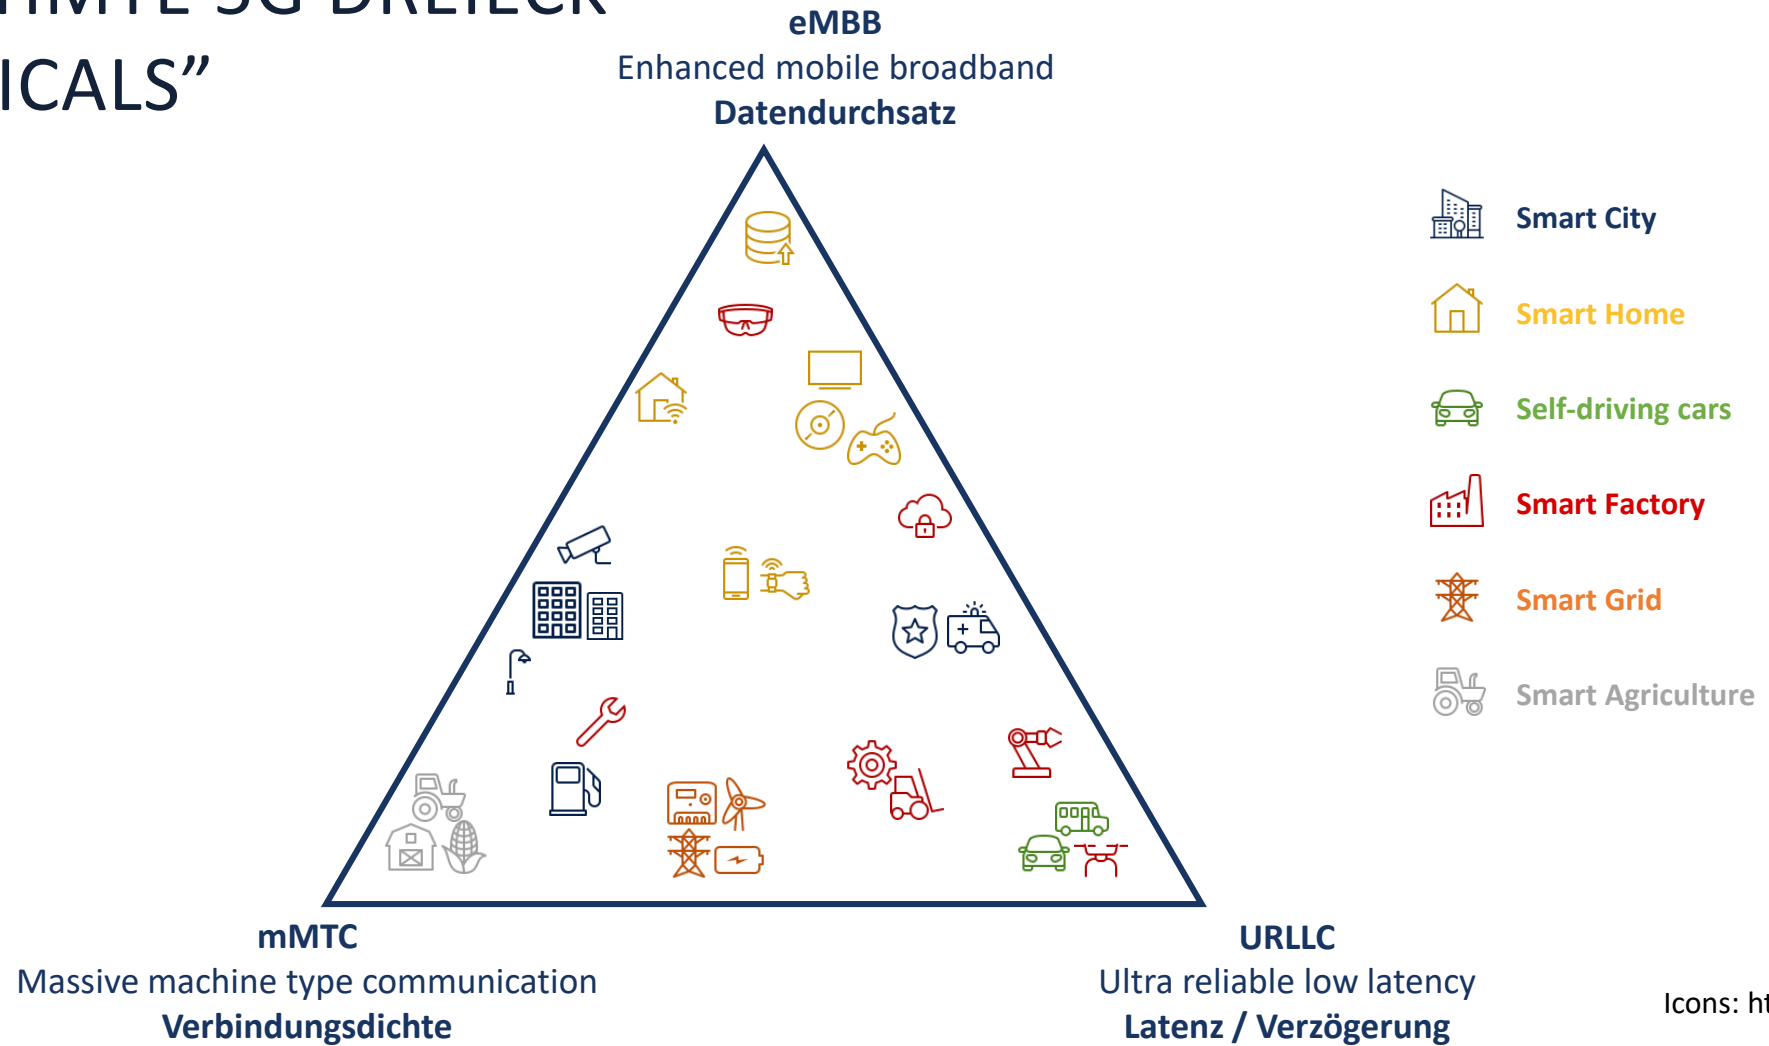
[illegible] 5G DREIECK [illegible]ICALS”

eMBB
Enhanced mobile broadband
Datendurchsatz

Smart City
Smart Home
Self-driving cars
Smart Factory
Smart Grid
Smart Agriculture

mMTC
Massive machine type communication
Verbindungsdichte

URLLC
Ultra reliable low latency
Latenz / Verzögerung

Icons: ht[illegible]